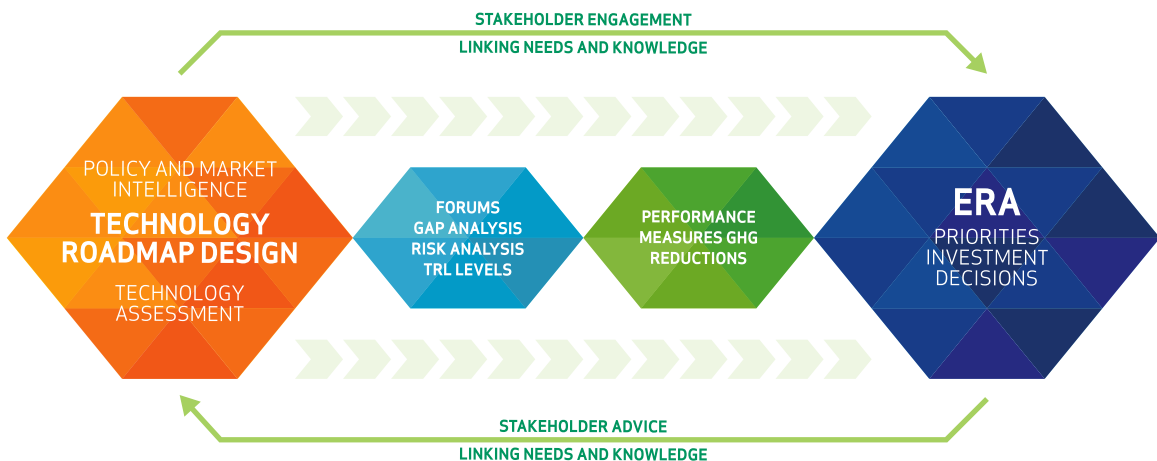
STAKEHOLDER ENGAGEMENT
LINKING NEEDS AND KNOWLEDGE

POLICY AND MARKET INTELLIGENCE
TECHNOLOGY ROADMAP DESIGN
TECHNOLOGY ASSESSMENT

FORUMS
GAP ANALYSIS
RISK ANALYSIS
TRL LEVELS

PERFORMANCE MEASURES GHG REDUCTIONS

ERA
PRIORITIES INVESTMENT DECISIONS

STAKEHOLDER ADVICE
LINKING NEEDS AND KNOWLEDGE